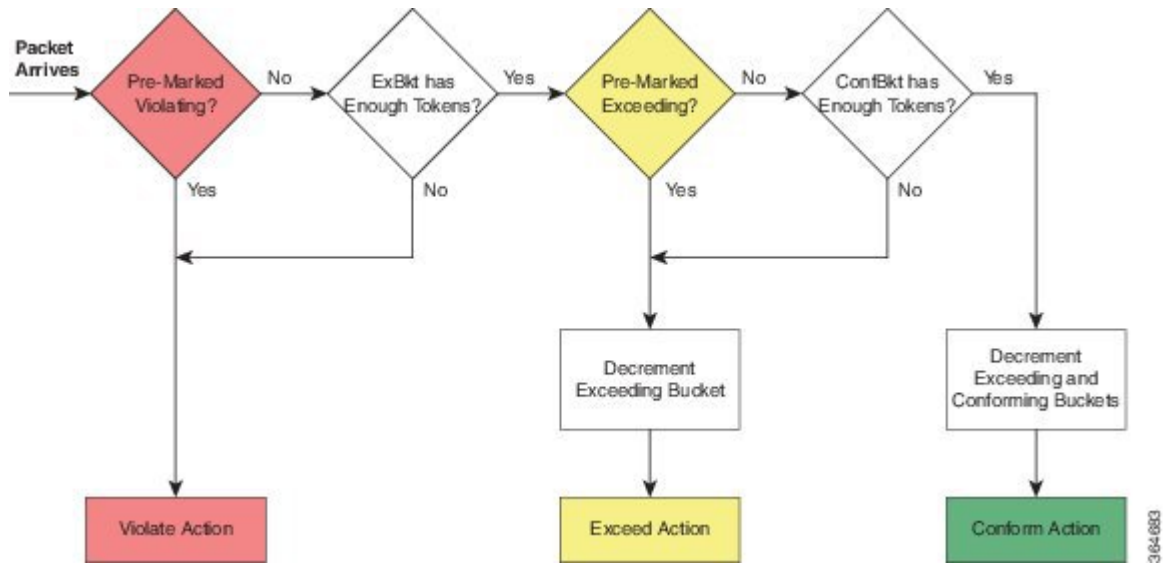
Packet Arrives

Pre-Marked Violating?

No

ExBkt has Enough Tokens?

Yes

Pre-Marked Exceeding?

No

ConfBkt has Enough Tokens?

Yes

Yes

No

Yes

No

Decrement Exceeding Bucket

Decrement Exceeding and Conforming Buckets

Violate Action

Exceed Action

Conform Action

364683